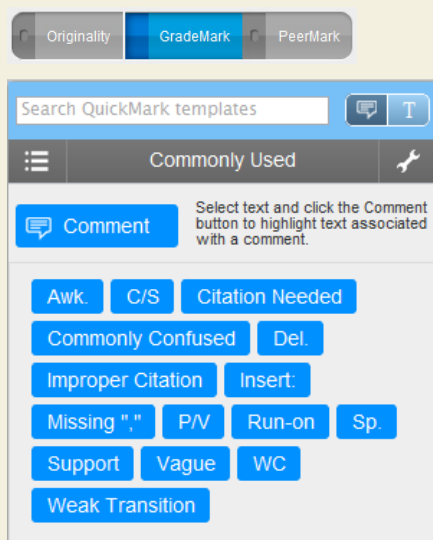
Originality GradeMark PeerMark

Search QuickMark templates

T

Commonly Used

Comment

Select text and click the Comment button to highlight text associated with a comment.

Awk. C/S Citation Needed

Commonly Confused Del.

Improper Citation Insert:

Missing "," P/V Run-on Sp.

Support Vague WC

Weak Transition